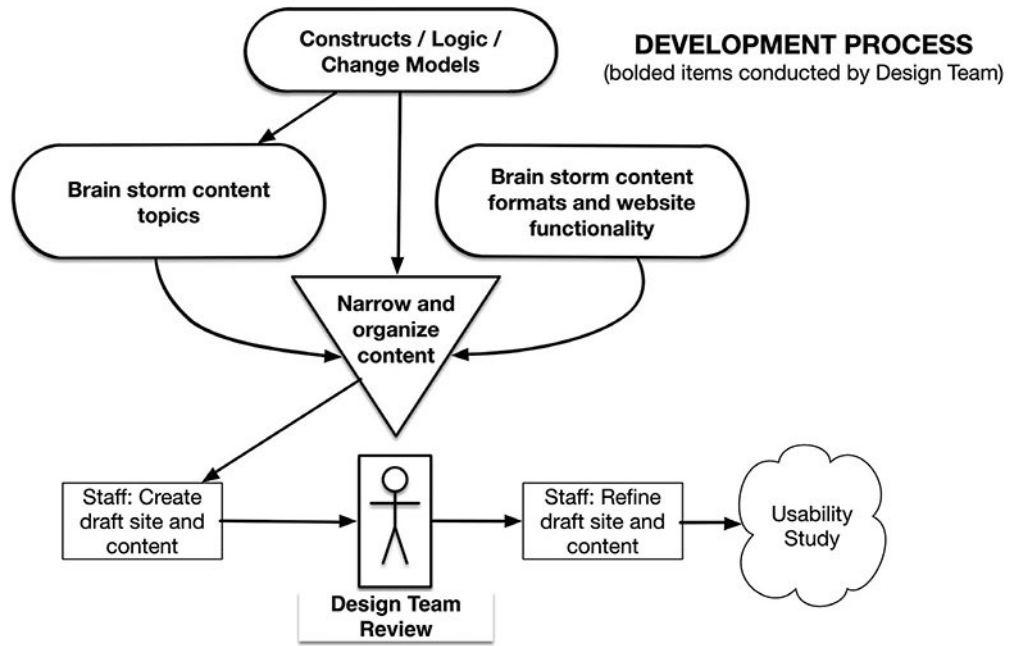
Constructs / Logic / Change Models

DEVELOPMENT PROCESS
(bolded items conducted by Design Team)

Brain storm content topics

Brain storm content formats and website functionality

Narrow and organize content

Staff: Create draft site and content

Design Team Review

Staff: Refine draft site and content

Usability Study